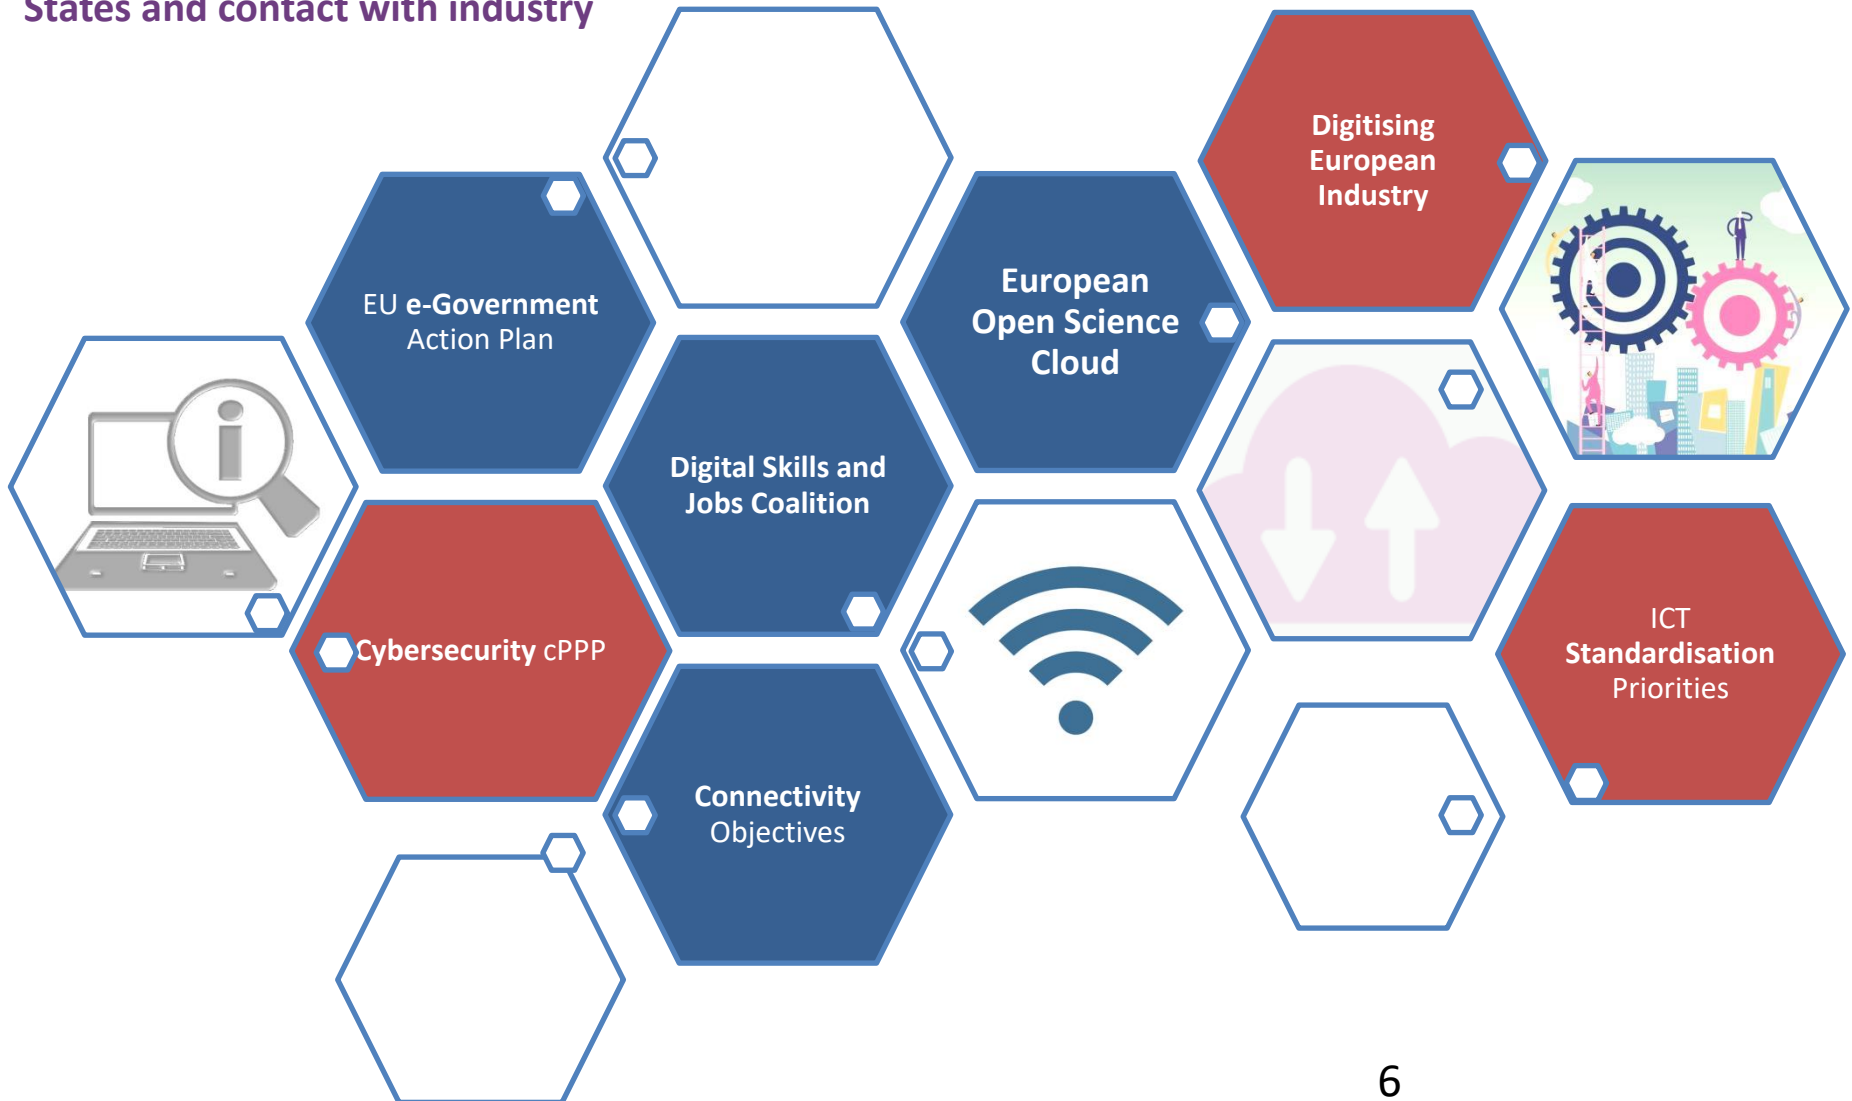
States and contact with industry

Digitising European Industry

EU e-Government Action Plan

European Open Science Cloud

Digital Skills and Jobs Coalition

Cybersecurity cPPP

ICT Standardisation Priorities

Connectivity Objectives

6